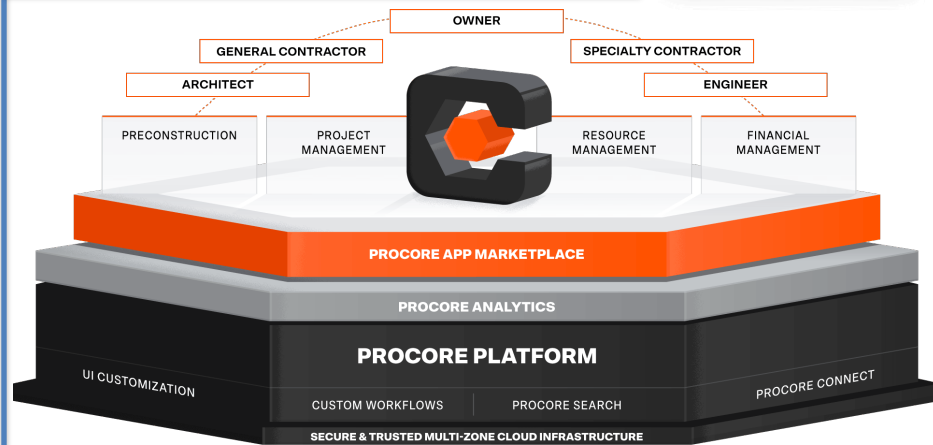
OWNER

GENERAL CONTRACTOR

SPECIALTY CONTRACTOR

ARCHITECT

ENGINEER

PRECONSTRUCTION

PROJECT MANAGEMENT

RESOURCE MANAGEMENT

FINANCIAL MANAGEMENT

PROCORE APP MARKETPLACE

PROCORE ANALYTICS

PROCORE PLATFORM

UI CUSTOMIZATION

PROCORE CONNECT

CUSTOM WORKFLOWS

PROCORE SEARCH

SECURE & TRUSTED MULTI-ZONE CLOUD INFRASTRUCTURE